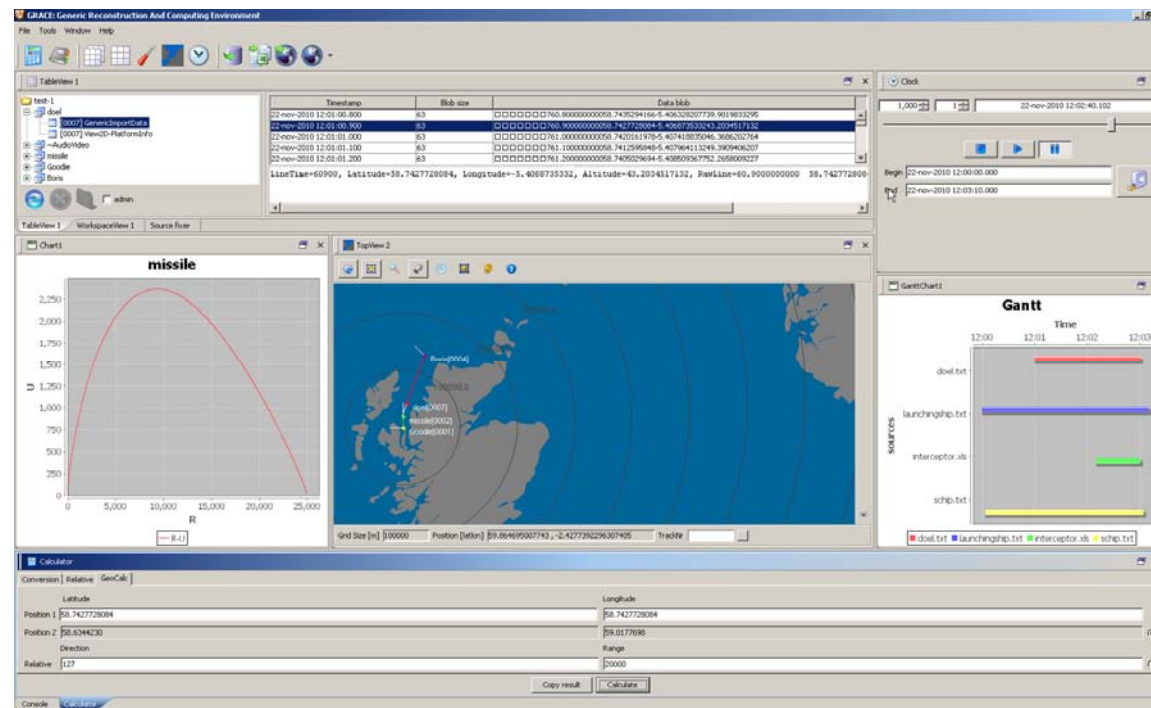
GRACE: Generic Reconstruction And Computing Environment

File Tools Window Help

TableView 1

test-1
doel
[0007] GenericImportData
[0007] View2D-PlatformInfo
~AudioVideo
missile
Goodie
Boris

admin

| Timestamp | Blob size | Data blob |
|---|---|---|
| 22-nov-2010 12:01:00.800 | 63 | □□□□□□□760.800000000058.7435294166-5.406328207739.9019833295 |
| 22-nov-2010 12:01:00.900 | 63 | □□□□□□□760.900000000058.7427728084-5.406873533243.2034517132 |
| 22-nov-2010 12:01:01.000 | 63 | □□□□□□□761.000000000058.7420161978-5.407418835046.3686202764 |
| 22-nov-2010 12:01:01.100 | 63 | □□□□□□□761.100000000058.7412595848-5.407964113249.3909406207 |
| 22-nov-2010 12:01:01.200 | 63 | □□□□□□□761.200000000058.7405029694-5.408509367752.2658009227 |

LineTime=60900, Latitude=58.7427728084, Longitude=-5.4068735332, Altitude=43.2034517132, RawLine=60.9000000000 58.742772808

TableView 1 | WorkspaceView 1 | Source fixer

Clock

1,000 | 1 | 22-nov-2010 12:02:40.102

Begin 22-nov-2010 12:00:00.000
End 22-nov-2010 12:03:10.000

Chart1

missile

2,250
2,000
1,750
1,500
1,250
1,000
750
500
250
0
U
0 5,000 10,000 15,000 20,000 25,000
R
R-U

TopView 2

Boris[0004]
doel[0007]
missile[0002]
Goodie[0001]

Grid Size [m] 100000 Position [latlon] 59.864695007743 , -2.4277392296307405 TrackNr

GanttChart1

Gantt
Time
12:00 12:01 12:02 12:03
doel.txt
launchingship.txt
interceptor.xls
schip.txt
sources
doel.txt launchingship.txt interceptor.xls schip.txt

Calculator

Conversion | Relative | GeoCalc

Latitude
Longitude
Position 1 58.7427728084 58.7427728084
Position 2 58.6344230 59.0177698
Direction
Range
Relative 127 20000

Copy result Calculate

Console Calculator